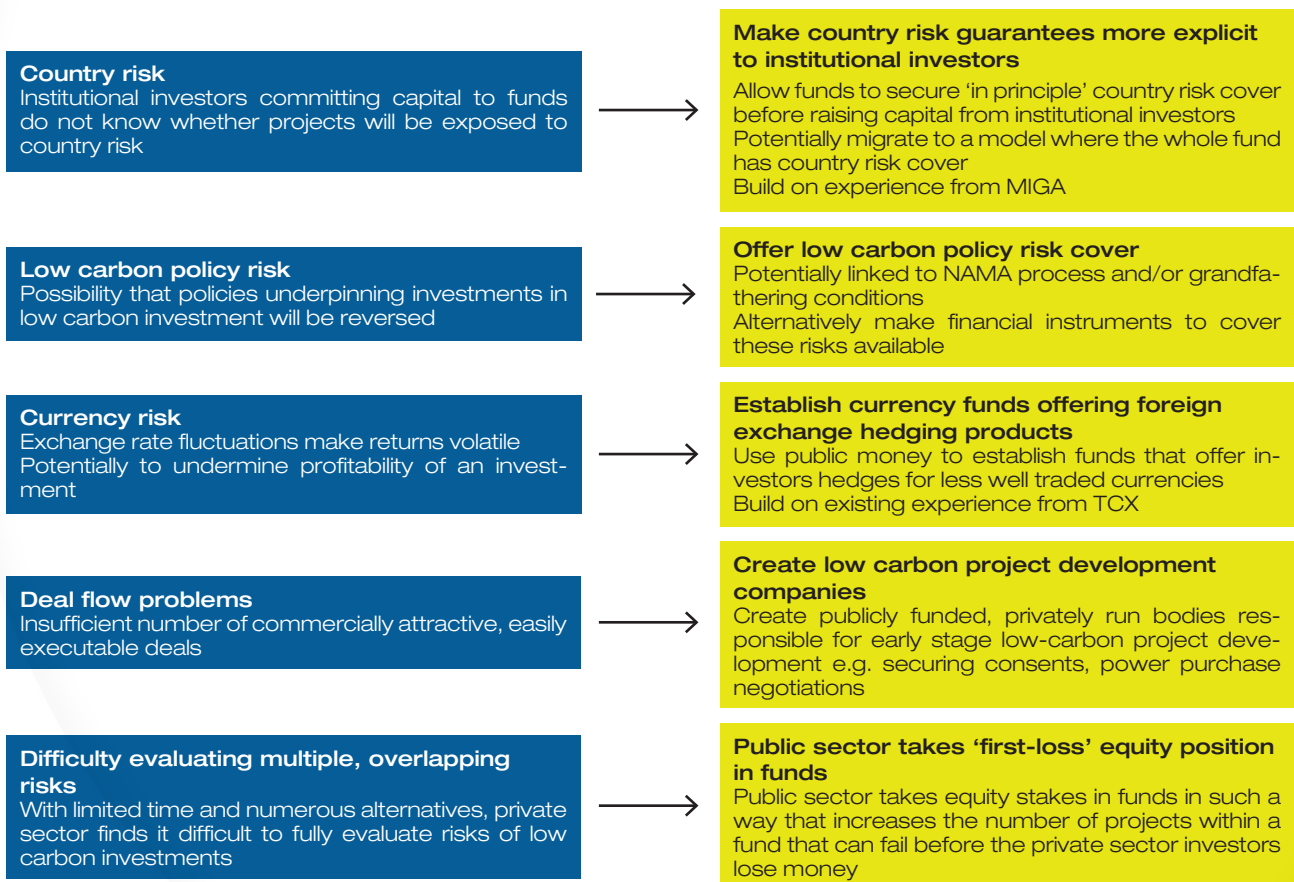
**Country risk**
Institutional investors committing capital to funds do not know whether projects will be exposed to country risk

**Make country risk guarantees more explicit to institutional investors**
Allow funds to secure ‘in principle’ country risk cover before raising capital from institutional investors
Potentially migrate to a model where the whole fund has country risk cover
Build on experience from MIGA

**Low carbon policy risk**
Possibility that policies underpinning investments in low carbon investment will be reversed

**Offer low carbon policy risk cover**
Potentially linked to NAMA process and/or grandfathering conditions
Alternatively make financial instruments to cover these risks available

**Currency risk**
Exchange rate fluctuations make returns volatile
Potentially to undermine profitability of an investment

**Establish currency funds offering foreign exchange hedging products**
Use public money to establish funds that offer investors hedges for less well traded currencies
Build on existing experience from TCX

**Deal flow problems**
Insufficient number of commercially attractive, easily executable deals

**Create low carbon project development companies**
Create publicly funded, privately run bodies responsible for early stage low-carbon project development e.g. securing consents, power purchase negotiations

**Difficulty evaluating multiple, overlapping risks**
With limited time and numerous alternatives, private sector finds it difficult to fully evaluate risks of low carbon investments

**Public sector takes ‘first-loss’ equity position in funds**
Public sector takes equity stakes in funds in such a way that increases the number of projects within a fund that can fail before the private sector investors lose money